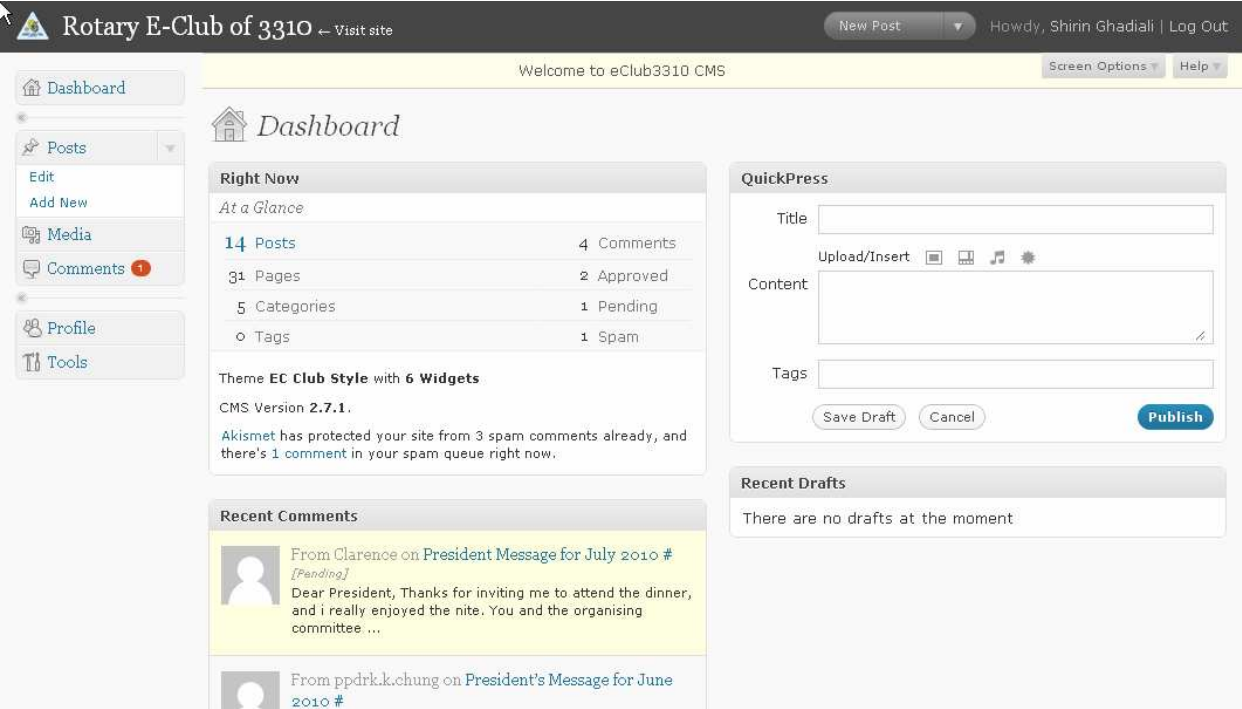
Rotary E-Club of 3310 ← Visit site

New Post

Howdy, Shirin Ghadiali | Log Out

Welcome to eClub3310 CMS

Screen Options

Help

Dashboard

Posts

Edit

Add New

Media

Comments 1

Profile

Tools

Dashboard

Right Now

At a Glance

| | | | |
|---|---|---|---|
| 14 | Posts | 4 | Comments |
| 31 | Pages | 2 | Approved |
| 5 | Categories | 1 | Pending |
| 0 | Tags | 1 | Spam |

Theme **EC Club Style** with **6 Widgets**

CMS Version **2.7.1**.

Akismet has protected your site from 3 spam comments already, and there's 1 comment in your spam queue right now.

Recent Comments

From Clarence on President Message for July 2010 #

[Pending]

Dear President, Thanks for inviting me to attend the dinner, and i really enjoyed the nite. You and the organising committee ...

From ppdrk.k.chung on President's Message for June 2010 #

QuickPress

Title

Upload/Insert

Content

Tags

Save Draft

Cancel

Publish

Recent Drafts

There are no drafts at the moment